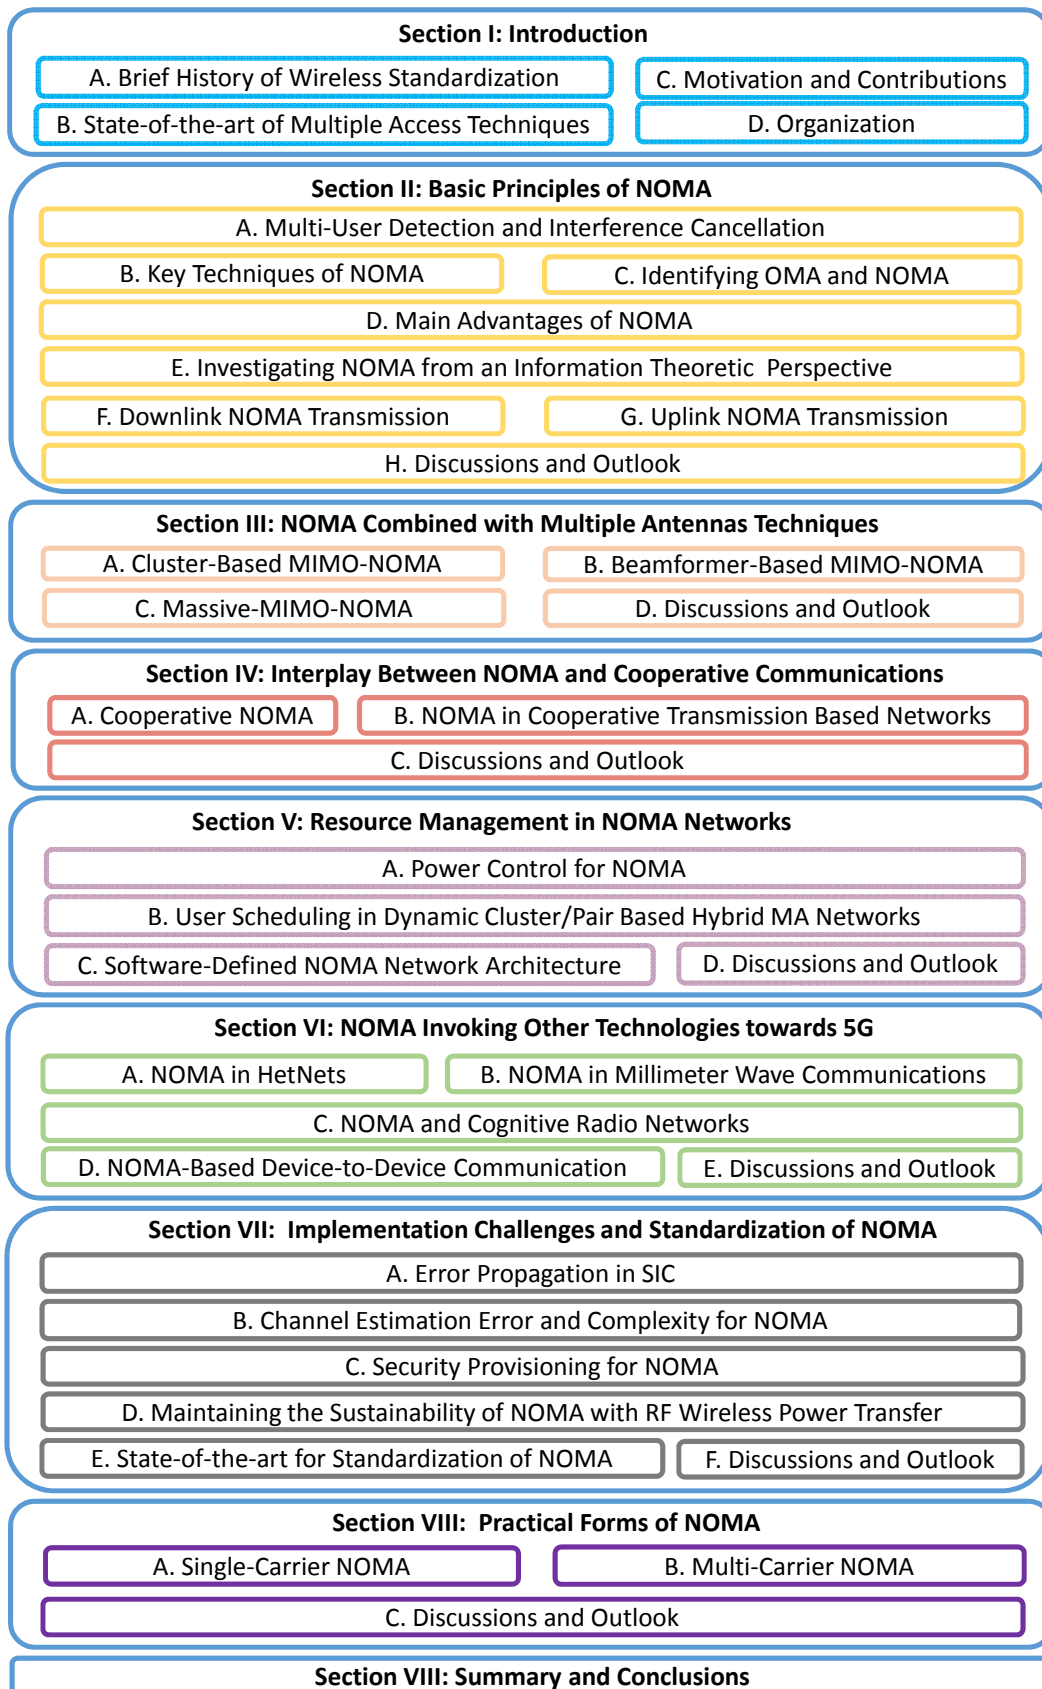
Section I: Introduction

A. Brief History of Wireless Standardization

C. Motivation and Contributions

B. State-of-the-art of Multiple Access Techniques

D. Organization

Section II: Basic Principles of NOMA

A. Multi-User Detection and Interference Cancellation

B. Key Techniques of NOMA

C. Identifying OMA and NOMA

D. Main Advantages of NOMA

E. Investigating NOMA from an Information Theoretic Perspective

F. Downlink NOMA Transmission

G. Uplink NOMA Transmission

H. Discussions and Outlook

Section III: NOMA Combined with Multiple Antennas Techniques

A. Cluster-Based MIMO-NOMA

B. Beamformer-Based MIMO-NOMA

C. Massive-MIMO-NOMA

D. Discussions and Outlook

Section IV: Interplay Between NOMA and Cooperative Communications

A. Cooperative NOMA

B. NOMA in Cooperative Transmission Based Networks

C. Discussions and Outlook

Section V: Resource Management in NOMA Networks

A. Power Control for NOMA

B. User Scheduling in Dynamic Cluster/Pair Based Hybrid MA Networks

C. Software-Defined NOMA Network Architecture

D. Discussions and Outlook

Section VI: NOMA Invoking Other Technologies towards 5G

A. NOMA in HetNets

B. NOMA in Millimeter Wave Communications

C. NOMA and Cognitive Radio Networks

D. NOMA-Based Device-to-Device Communication

E. Discussions and Outlook

Section VII: Implementation Challenges and Standardization of NOMA

A. Error Propagation in SIC

B. Channel Estimation Error and Complexity for NOMA

C. Security Provisioning for NOMA

D. Maintaining the Sustainability of NOMA with RF Wireless Power Transfer

E. State-of-the-art for Standardization of NOMA

F. Discussions and Outlook

Section VIII: Practical Forms of NOMA

A. Single-Carrier NOMA

B. Multi-Carrier NOMA

C. Discussions and Outlook

Section VIII: Summary and Conclusions